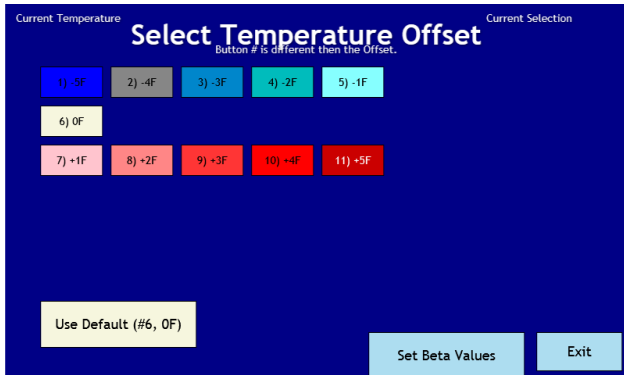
Current Temperature

Select Temperature Offset

Current Selection

Button # is different then the Offset.

1) -5F
2) -4F
3) -3F
4) -2F
5) -1F

6) 0F

7) +1F
8) +2F
9) +3F
10) +4F
11) +5F

Use Default (#6, 0F)

Set Beta Values

Exit